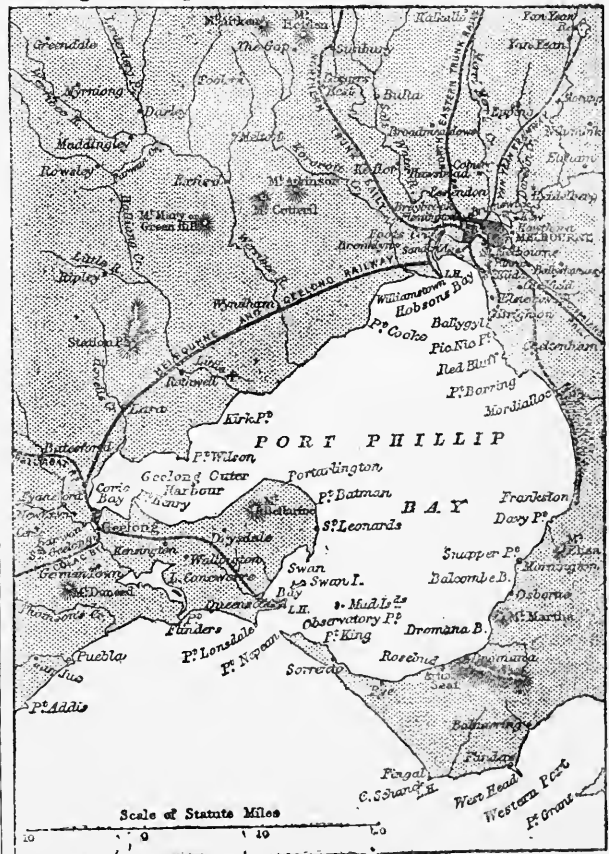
Mt Aitken
Mt Macedon
Kalkallo
Yan Yean
Greendale
The Gap
Sunbury
Yan Yean
Myrniong
Toolern
Digger's Rest
Bulla
Darley
Maddingley
Broadmeadows
Rowsley
Melton
Coburg
Bacchus Marsh
Keilor
Mt Atkinson
Cotterel
Mt Mary or Green Hill
Essendon
Footscray
Brunswick
Brooklyn
Sandridge
MELBOURNE
Little R.
Ripley
Williamstown
Hobsons Bay
St Kilda
Wyndham
Pt Cooke
Ballygoyl
Brighton
Station Pk
Pic Nic Pt
Red Bluff
Little River
Pt Rothwell
Pt Borring
Cheltenham
Lara
Mordialloc
Kirk Pt
PORT PHILLIP
Batesford
Pt Wilson
Geelong Outer Harbour
Portarlington
Corio Bay
Pt Batman
B A Y
Frankston
Geelong
Mt Bellarine
St Leonards
Dory Pt
Drysdale
Kensington
Snapper Pt
Wallington
Mt Eliza
German Town
Mornington
L. Connewarre
Swan Bay
Swan I.
Balcombe B.
Mt Duneed
Queenscliff
Mud Is.
Osborne
Flinders
L.H.
Observatory Pt
Mt Martha
Pt Lonsdale
Pt King
Dromana B.
Puebla
Pt Nepean
Rosebud
Sorrento
Pt Addis
Balnarring
Flinders
Fingal
C. Schanck
L.H.
West Head
Western Port
Pt Grant
MELBOURNE AND GEELONG RAILWAY
Scale of Statute Miles
10
0
10
20